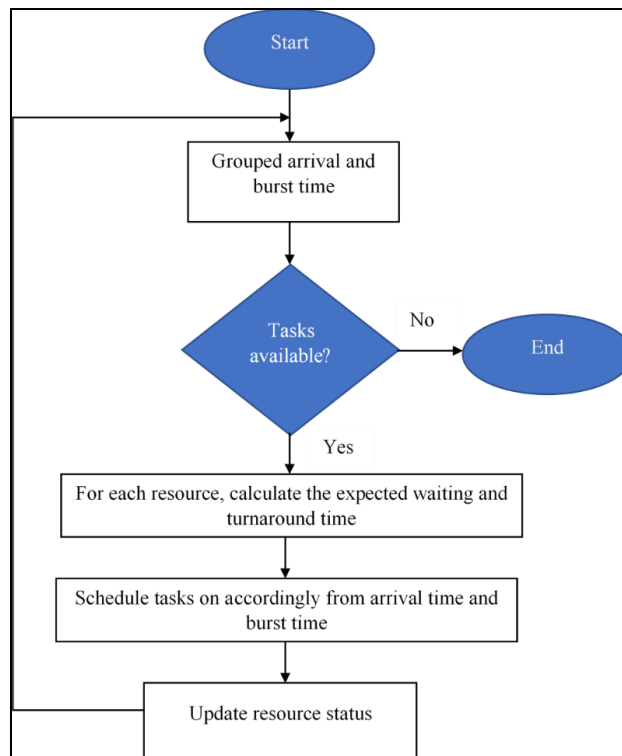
Start

Grouped arrival and burst time

Tasks available?

No

End

Yes

For each resource, calculate the expected waiting and turnaround time

Schedule tasks on accordingly from arrival time and burst time

Update resource status